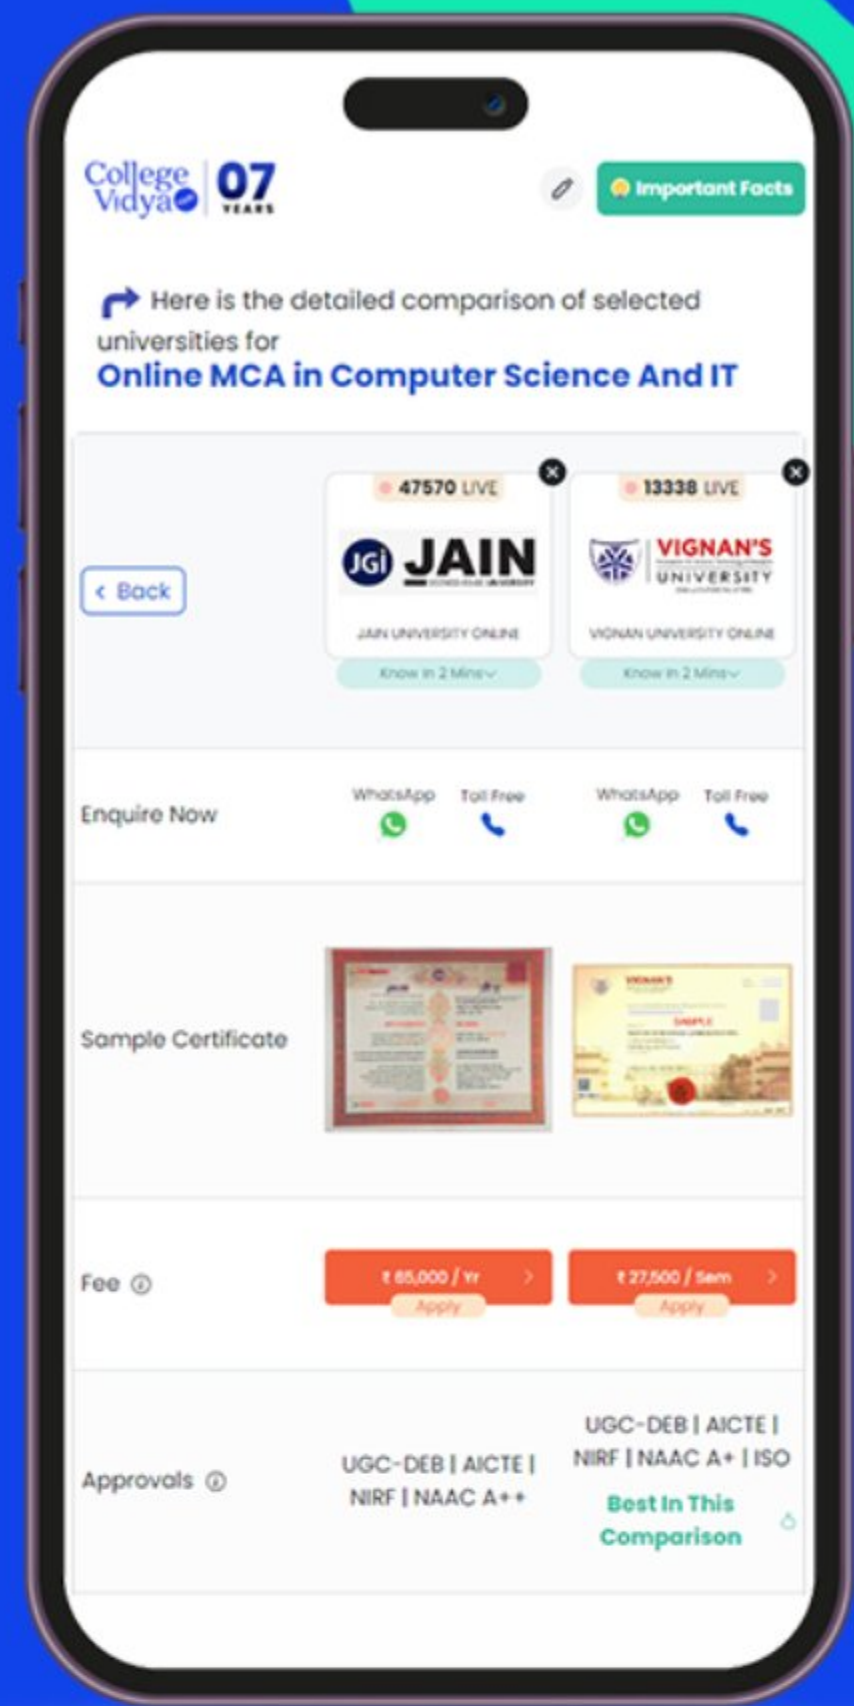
College Vidya 07 YEARS

Important Facts

Here is the detailed comparison of selected universities for
Online MCA in Computer Science And IT

47570 LIVE

13338 LIVE

< Back

JGi JAIN

VIGNAN'S UNIVERSITY

JAIN UNIVERSITY ONLINE

VIGNAN UNIVERSITY ONLINE

Know In 2 Mins

Know In 2 Mins

Enquire Now

WhatsApp

Toll Free

WhatsApp

Toll Free

Sample Certificate

Fee

₹ 65,000 / Yr

Apply

₹ 27,500 / Sem

Apply

Approvals

UGC-DEB | AICTE | NIRF | NAAC A++

UGC-DEB | AICTE | NIRF | NAAC A+ | ISO

Best In This Comparison